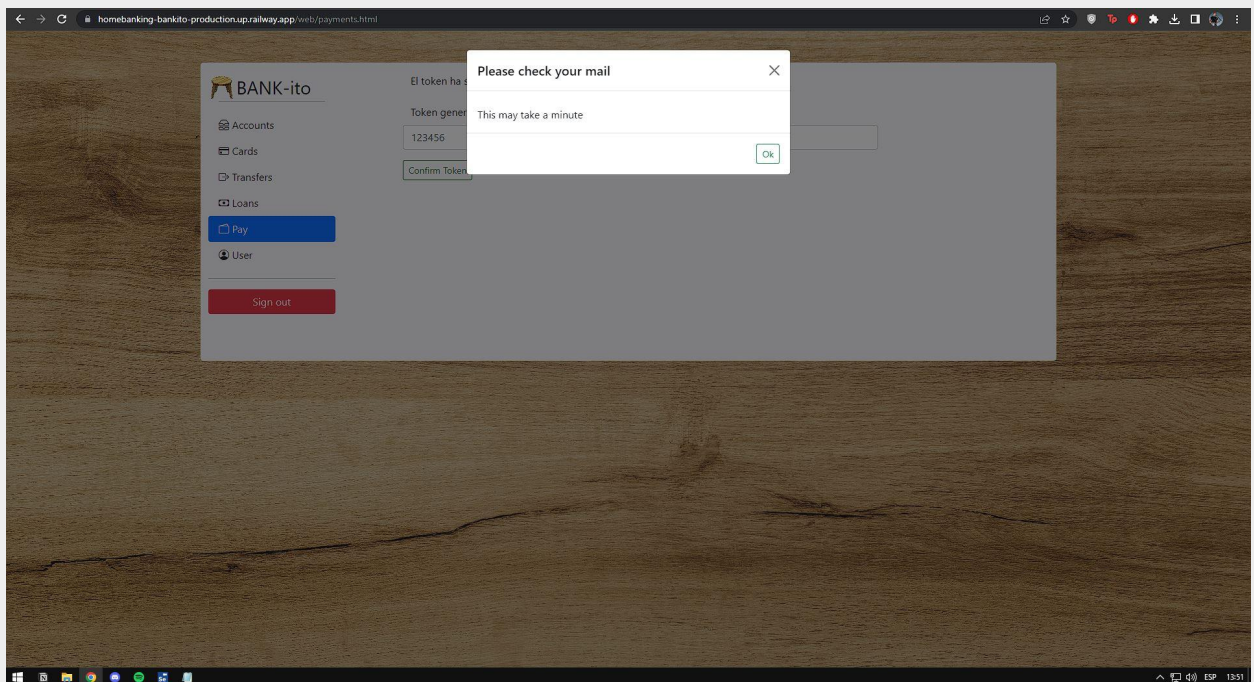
homebanking-bankito-production.up.railway.app/web/payments.html

BANK-ito

Accounts
Cards
Transfers
Loans
Pay
User

Sign out

El token ha s

Token gener

123456

Confirm Token

Please check your mail

×

This may take a minute

Ok

ESP 13:51